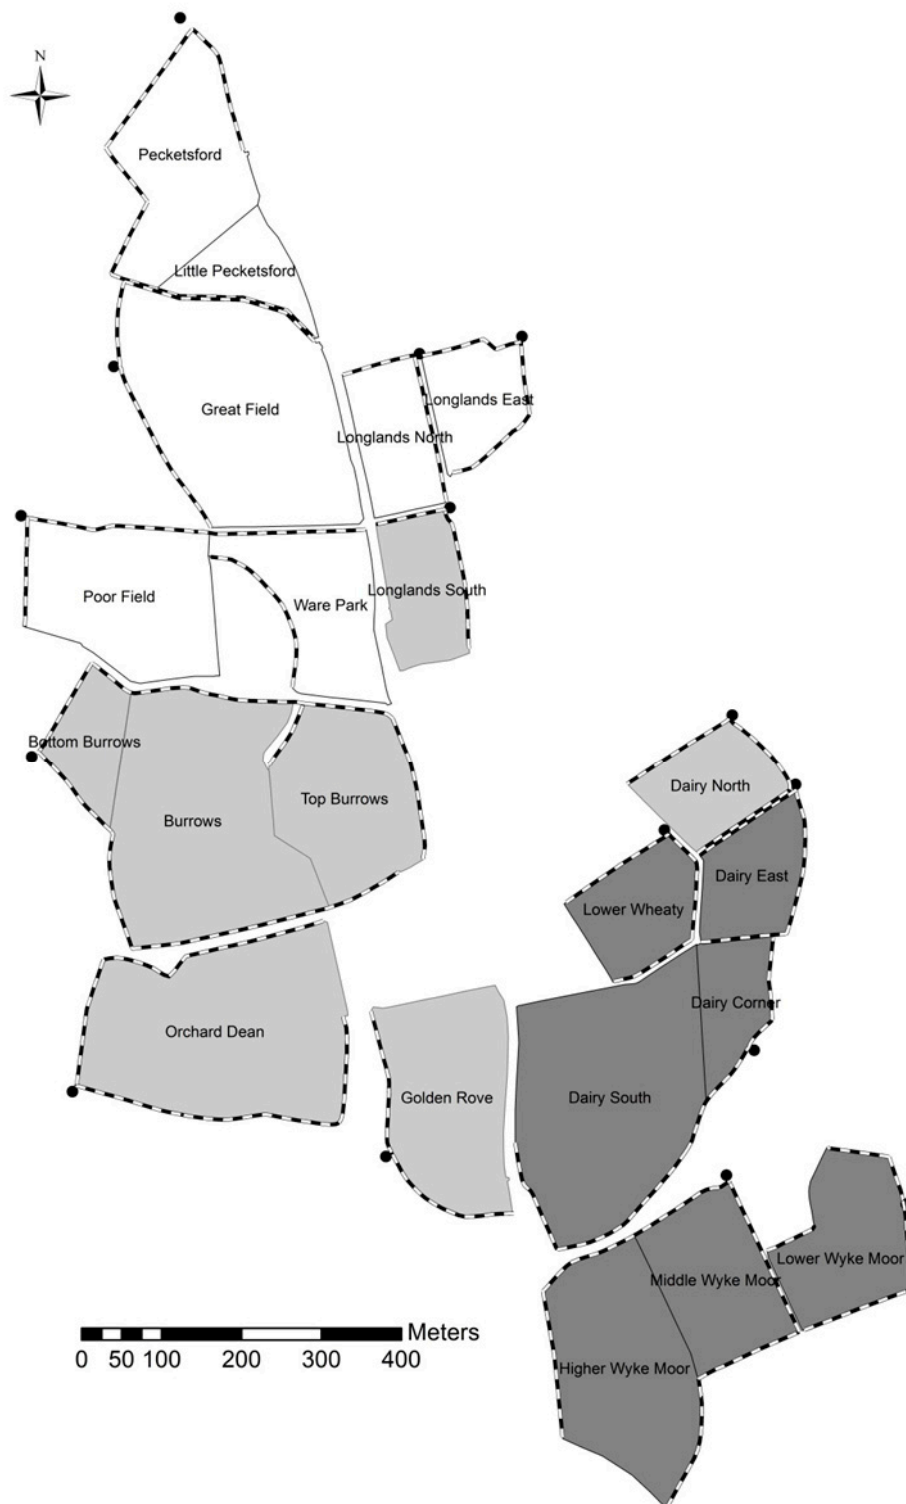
N

Pecketsford

Little Pecketsford

Great Field

Longlands East

Longlands North

Poor Field

Ware Park

Longlands South

Bottom Burrows

Burrows

Top Burrows

Dairy North

Dairy East

Lower Wheaty

Dairy Corner

Orchard Dean

Golden Rove

Dairy South

Middle Wyke Moor

Lower Wyke Moor

Higher Wyke Moor

Meters
0 50 100 200 300 400